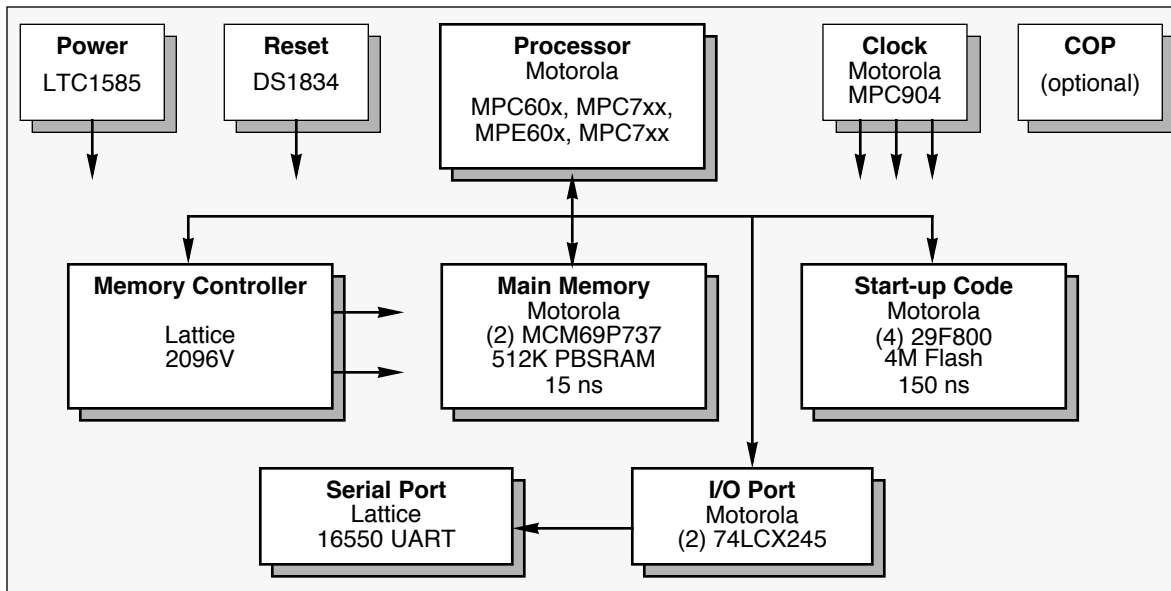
Power
LTC1585

Reset
DS1834

Processor
Motorola
MPC60x, MPC7xx,
MPE60x, MPC7xx

Clock
Motorola
MPC904

COP
(optional)

Memory Controller
Lattice
2096V

Main Memory
Motorola
(2) MCM69P737
512K PBSRAM
15 ns

Start-up Code
Motorola
(4) 29F800
4M Flash
150 ns

Serial Port
Lattice
16550 UART

I/O Port
Motorola
(2) 74LCX245